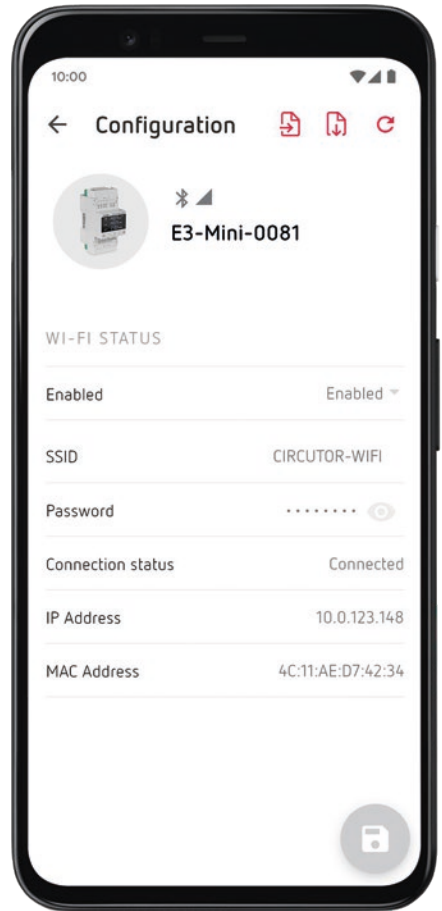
10:00

Configuration

E3-Mini-0081

WI-FI STATUS

| | |
|---|---|
| Enabled | Enabled |
| SSID | CIRCUTOR-WIFI |
| Password | •••••••• |
| Connection status | Connected |
| IP Address | 10.0.123.148 |
| MAC Address | 4C:11:AE:D7:42:34 |